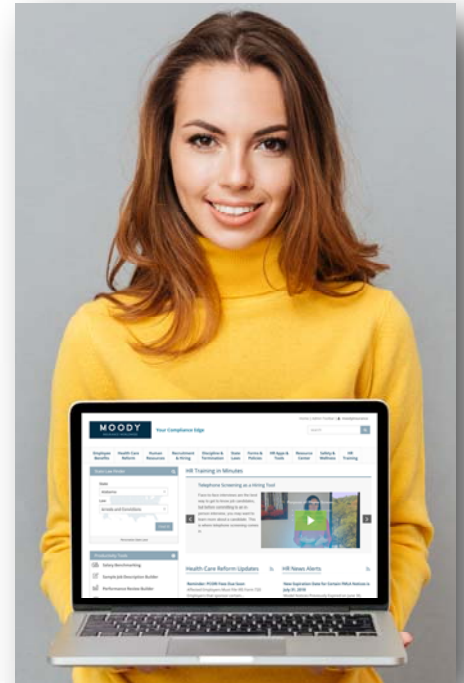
MOODY

Your Compliance Edge

Employee Benefits | Health Care Reform | Human Resources | Recruitment & Hiring | Discipline & Termination | State Laws | Forms & Policies | HR Apps & Tools | Resource Center | Safety & Wellness | HR Training

State Law Finder

HR Training in Minutes

Telephone Screening as a Hiring Tool

Productivity Tools

Salary Benchmarking

Sample Job Description Builder

Performance Review Builder

Health Care Reform Updates

HR News Alerts